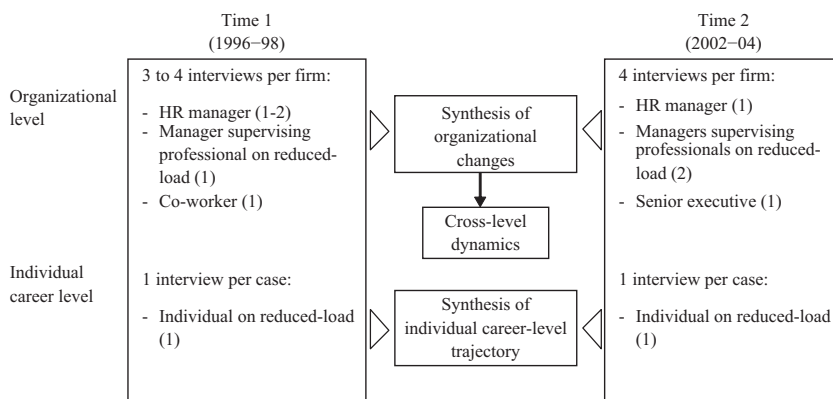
Time 1
(1996−98)

Time 2
(2002−04)

Organizational level

3 to 4 interviews per firm:

- HR manager (1-2)
- Manager supervising professional on reduced-load (1)
- Co-worker (1)

Synthesis of organizational changes

Cross-level dynamics

4 interviews per firm:

- HR manager (1)
- Managers supervising professionals on reduced-load (2)
- Senior executive (1)

Individual career level

1 interview per case:

- Individual on reduced-load (1)

Synthesis of individual career-level trajectory

1 interview per case:

- Individual on reduced-load (1)